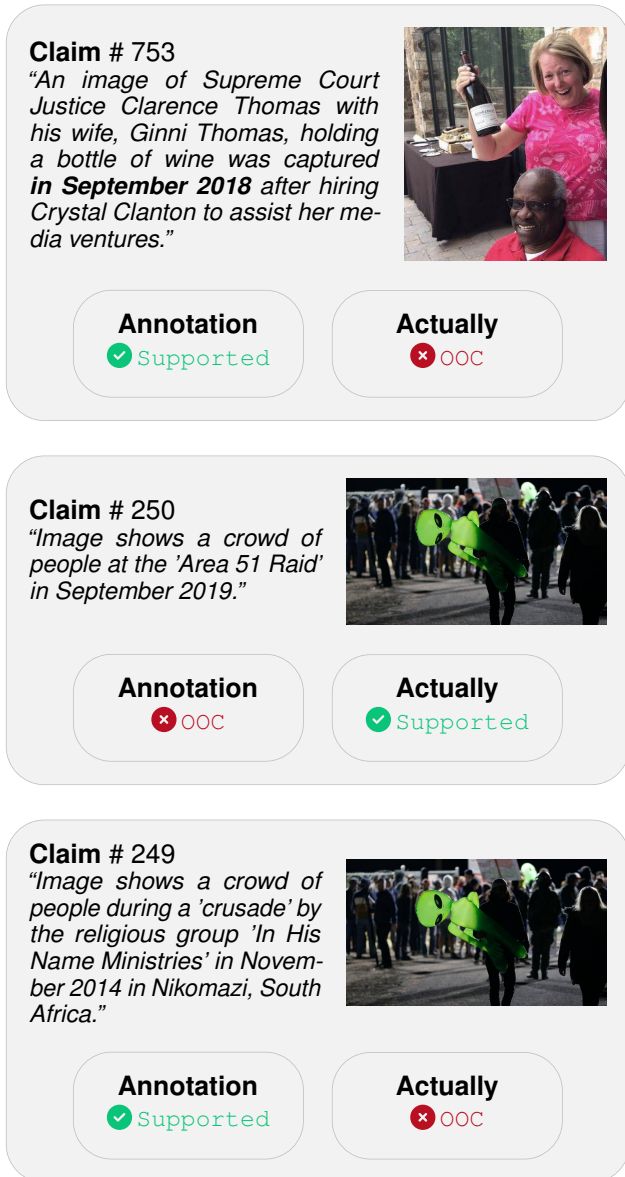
**Claim** # 753
*"An image of Supreme Court Justice Clarence Thomas with his wife, Ginni Thomas, holding a bottle of wine was captured* ***in September 2018*** *after hiring Crystal Clanton to assist her media ventures."*

**Annotation**
Supported

**Actually**
OOC

**Claim** # 250
*"Image shows a crowd of people at the 'Area 51 Raid' in September 2019."*

**Annotation**
OOC

**Actually**
Supported

**Claim** # 249
*"Image shows a crowd of people during a 'crusade' by the religious group 'In His Name Ministries' in November 2014 in Nikomazi, South Africa."*

**Annotation**
Supported

**Actually**
OOC